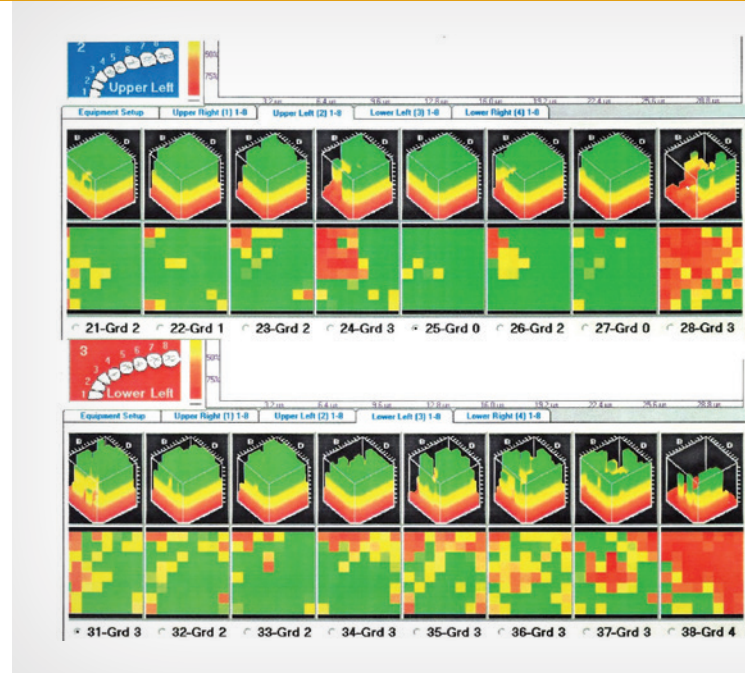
2
Upper Left
50%
75%

Equipment Setup | Upper Right (1) 1-8 | Upper Left (2) 1-8 | Lower Left (3) 1-8 | Lower Right (4) 1-8

21-Grd 2 22-Grd 1 23-Grd 2 24-Grd 3 25-Grd 0 26-Grd 2 27-Grd 0 28-Grd 3

3
Lower Left
50%
75%

Equipment Setup | Upper Right (1) 1-8 | Upper Left (2) 1-8 | Lower Left (3) 1-8 | Lower Right (4) 1-8

31-Grd 3 32-Grd 2 33-Grd 2 34-Grd 3 35-Grd 3 36-Grd 3 37-Grd 3 38-Grd 4